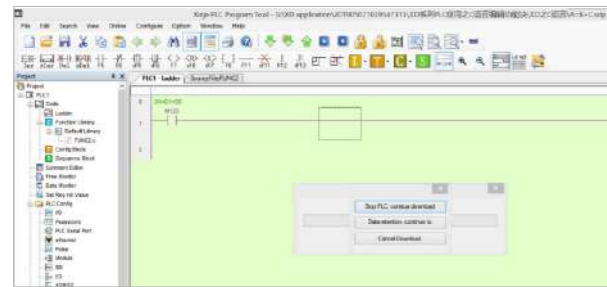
Xinje PLC Program Tool - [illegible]

File Edit Search View Online Configure Option Window Help

Project
Project
PLC1
Code
Ladder
Function Library
DefaultLibrary
FUNC2
Config Block
Sequence Block
Comment Editor
Free Monitor
Data Monitor
Set Reg Init Value
PLC Config
IO
Password
PLC Serial Port
Ethernet
Pulse
Module
BD
ED
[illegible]

PLC1 - Ladder
SourceFile(FUNC2)

0
1
2

M120

Stop PLC, continue download
Data retention, continue to
Cancel Download